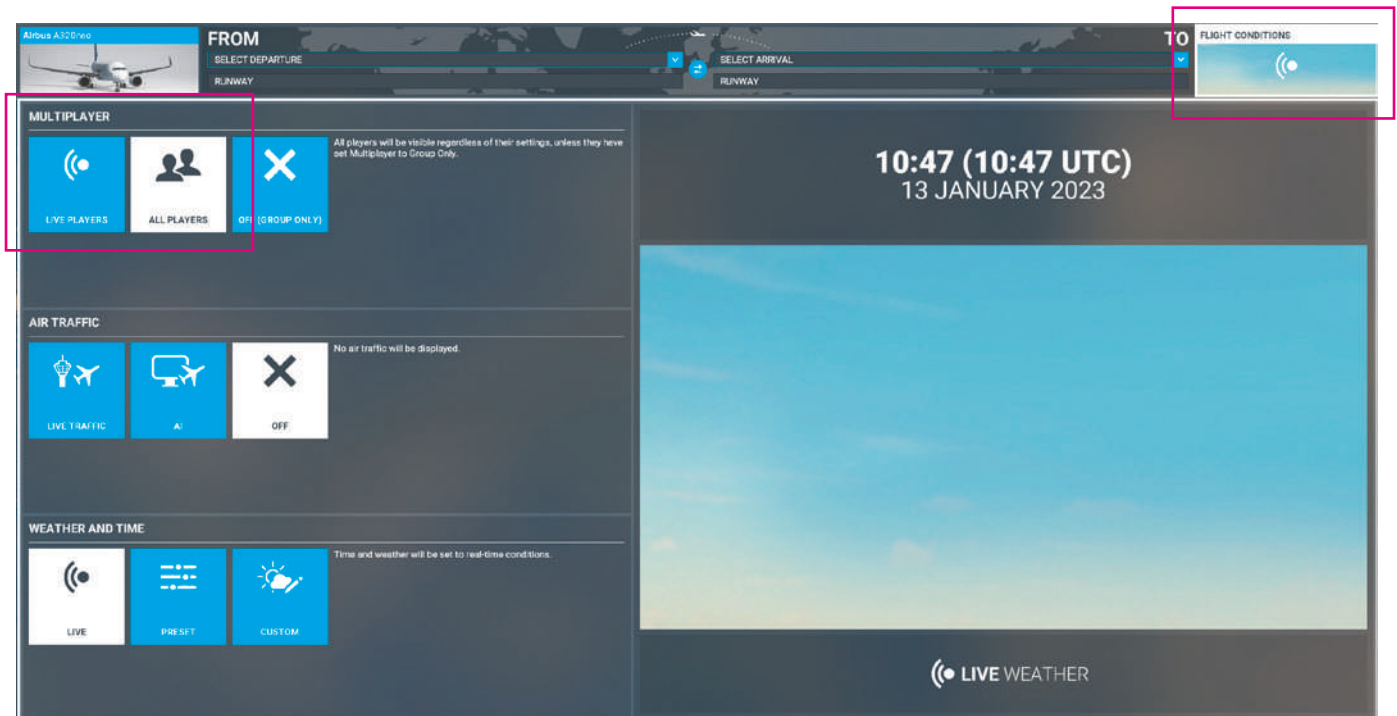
Airbus A320neo

FROM

SELECT DEPARTURE

RUNWAY

TO

SELECT ARRIVAL

RUNWAY

FLIGHT CONDITIONS

MULTIPLAYER

LIVE PLAYERS

ALL PLAYERS

OFF (GROUP ONLY)

All players will be visible regardless of their settings, unless they have set Multiplayer to Group Only.

10:47 (10:47 UTC)
13 JANUARY 2023

AIR TRAFFIC

LIVE TRAFFIC

AI

OFF

No air traffic will be displayed.

WEATHER AND TIME

LIVE

PRESET

CUSTOM

Time and weather will be set to real-time conditions.

LIVE WEATHER